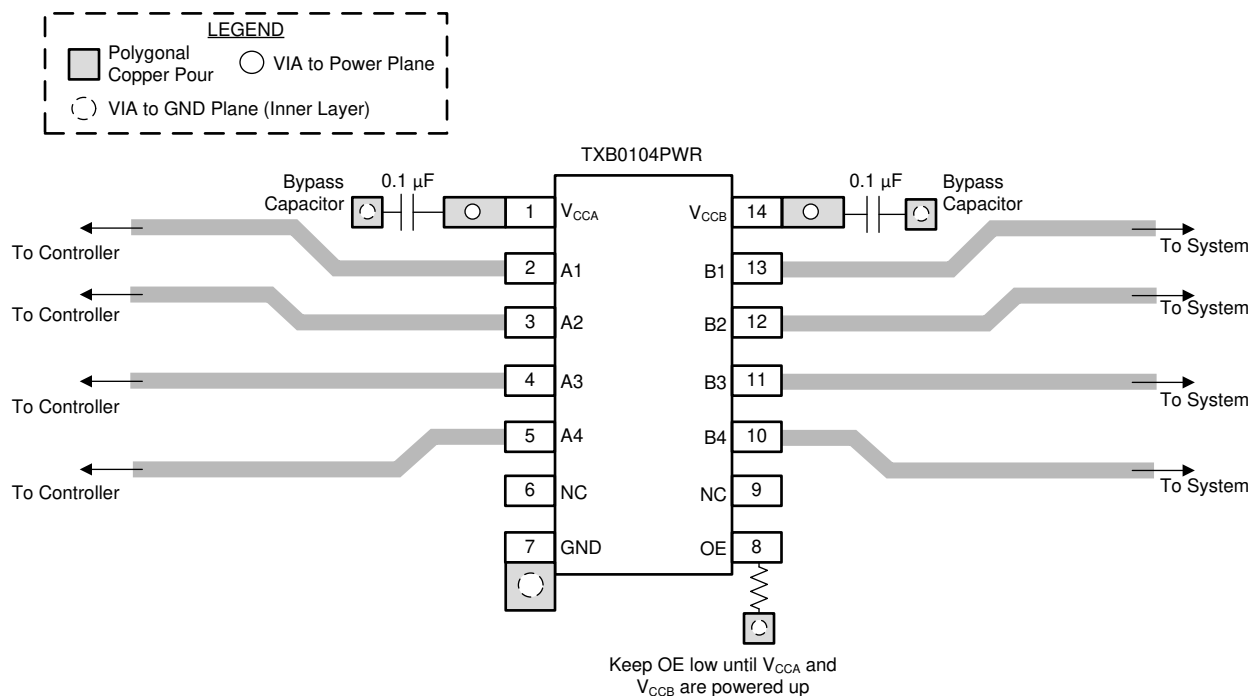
LEGEND
Polygonal Copper Pour
VIA to Power Plane
VIA to GND Plane (Inner Layer)

TXB0104PWR

Bypass Capacitor
0.1 μF
1 $V_{CCA}$
$V_{CCB}$ 14
0.1 μF
Bypass Capacitor

To Controller
2 A1
B1 13
To System

To Controller
3 A2
B2 12
To System

To Controller
4 A3
B3 11
To System

To Controller
5 A4
B4 10
To System

6 NC
NC 9

7 GND
OE 8

Keep OE low until $V_{CCA}$ and $V_{CCB}$ are powered up